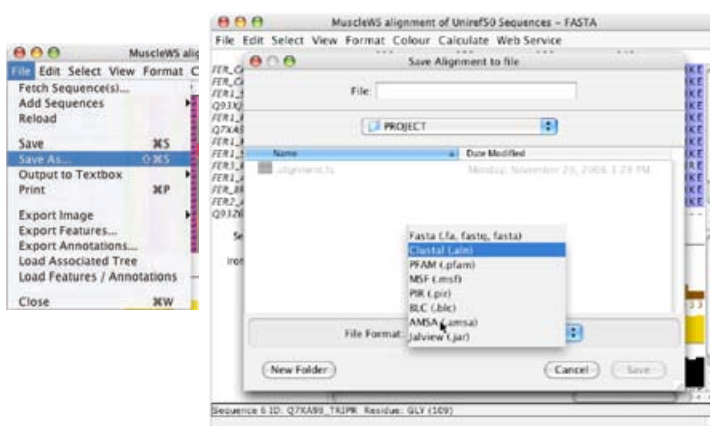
MuscleWS ali
File Edit Select View Format C
Fetch Sequence(s)...
Add Sequences
Reload
Save ⌘S
Save As... ⇧⌘S
Output to Textbox
Print ⌘P
Export Image
Export Features...
Export Annotations...
Load Associated Tree
Load Features / Annotations
Close ⌘W

MuscleWS alignment of Uniref50 Sequences – FASTA
File Edit Select View Format Colour Calculate Web Service
FER_C
FER_C
FER1_
Q93XJ
FER1_
Q7XA9
FER1_
FER1_
FER1_
FER1_
FER1_
FER_B
FER2_
Q93Z6
Se
Iro
Save Alignment to file
File:
PROJECT
Name
Date Modified
alignment.fa
Monday, November 20, 2006 1:29 PM
Fasta (.fa, fastq, fasta)
Clustal (.aln)
PFAM (.pfam)
MSF (.msf)
PIR (.pir)
BLC (.blc)
AMSA (.amsa)
Jalview (.jar)
File Format:
New Folder
Cancel
Save
Sequence 6 ID: Q7XA98_TRIPR Residue: GLY (109)